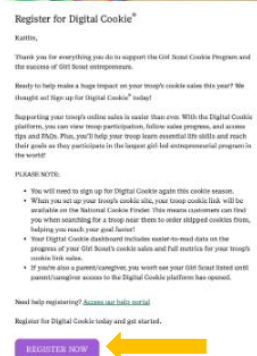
Register for Digital Cookie®

Kaitlin,

Thank you for everything you do to support the Girl Scout Cookie Program and the success of Girl Scout entrepreneurs.

Ready to help make a huge impact on your troop's cookie sales this year? We thought so! Sign up for Digital Cookie® today!

Supporting your troop's online sales is easier than ever. With the Digital Cookie platform, you can view troop participation, follow sales progress, and access tips and FAQs. Plus, you'll help your troop learn essential life skills and reach their goals as they participate in the largest girl-led entrepreneurial program in the world!

PLEASE NOTE:

- You will need to sign up for Digital Cookie again this cookie season.
- When you set up your troop's cookie site, your troop cookie link will be available on the National Cookie Finder. This means customers can find you when searching for a troop near them to order shipped cookies from, helping you reach your goal faster!
- Your Digital Cookie dashboard includes easier-to-read data on the progress of your Girl Scout's cookie sales and full metrics for your troop's cookie link sales.
- If you're also a parent/caregiver, you won't see your Girl Scout listed until parent/caregiver access to the Digital Cookie platform has opened.

Need help registering? Access our help portal

Register for Digital Cookie today and get started.

REGISTER NOW